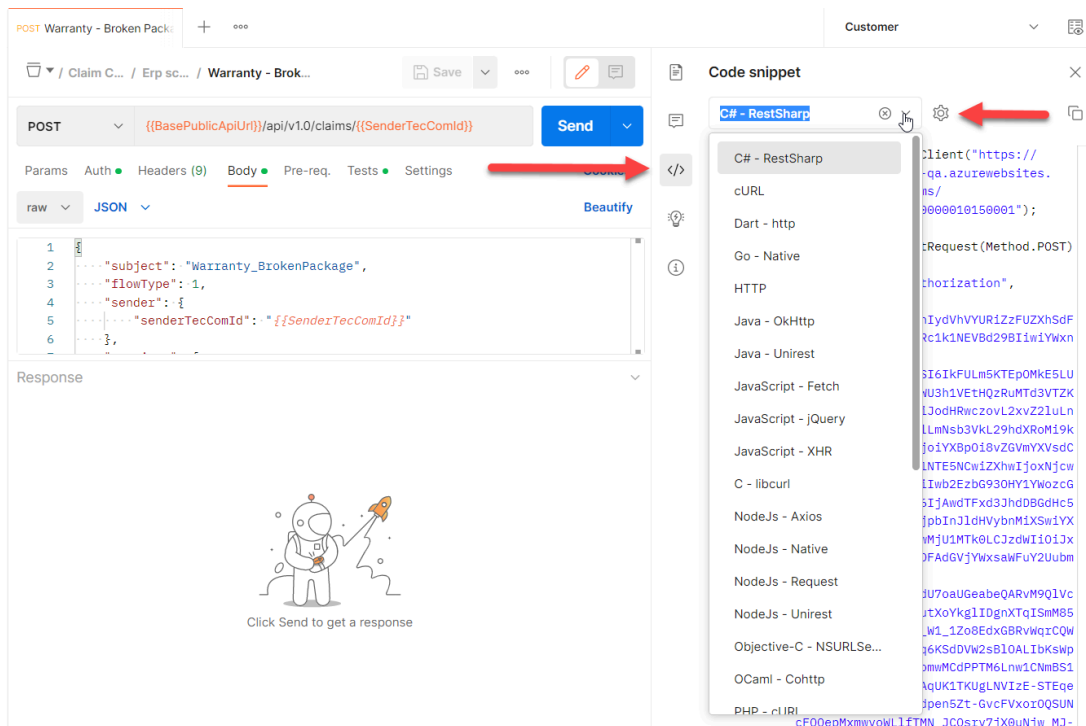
POST Warranty - Broken Packa

Customer

/ Claim C... / Erp sc... / Warranty - Brok...

Save

POST {{BasePublicApiUrl}}/api/v1.0/claims/{{SenderTecComId}}

Send

Params Auth Headers (9) Body Pre-req. Tests Settings Cookie

raw JSON Beautify

1 {
2 "subject": "Warranty_BrokenPackage",
3 "flowType": 1,
4 "sender": {
5 "senderTecComId": "{{SenderTecComId}}"
6 },

Response

Click Send to get a response

Code snippet

C# - RestSharp

C# - RestSharp
cURL
Dart - http
Go - Native
HTTP
Java - OkHttp
Java - Unirest
JavaScript - Fetch
JavaScript - jQuery
JavaScript - XHR
C - libcurl
NodeJs - Axios
NodeJs - Native
NodeJs - Request
NodeJs - Unirest
Objective-C - NSURLSe...
OCaml - Cohttp
PHP - cURL

Client("https://
-qa.azurewebsites.
ms/
0000010150001");

tRequest(Method.POST)

thorization",

hIydVhVYURiZzFUZXhSdF
Rc1k1NEVBd29BIiwiYWxn

SI6IkFULm5KTEpOMkE5LU
NU3h1VEtHQzRuMTd3VTZK
IJodHRwczovL2xvZ2luLn
lLmNsb3VkL29hdXRoMi9k
joiYXBpOi8vZGVmYXVsdC
lNTE5NCwiZXhwIjoxNjcw
lIwb2EzbG93OHY1YWozcG
5IjAwdTFxd3JhdDBGdHc5
jpbnJldHVybnMiXSwiYX
mMjU1MTk0LCJzdWIiOiJx
DFAdGVjYWxsaWFuY2Uubm

dU7oaUGeabeQARvM9QlVc
utXoYkglIDgnXTqISmM85
_W1_1Zo8EdxGBRvWqrCQW
q6KSdDVW2sBlOALIbKsWp
omwMCdPPTM6Lnw1CNmBS1
AqUK1TKUgLNVIzE-STEqe
dpen5Zt-GvcFVxorOQSUN